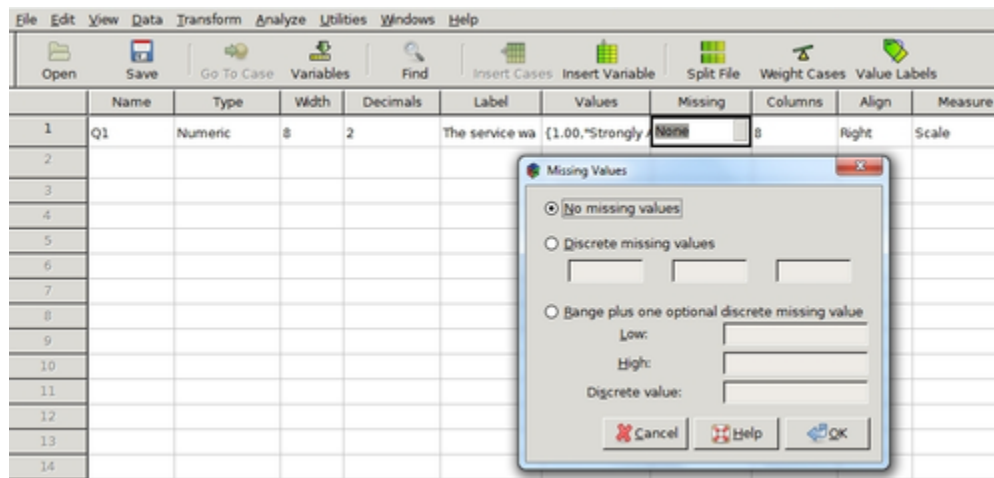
File Edit View Data Transform Analyze Utilities Windows Help

Open Save Go To Case Variables Find Insert Cases Insert Variable Split File Weight Cases Value Labels

| | Name | Type | Width | Decimals | Label | Values | Missing | Columns | Align | Measure |
|---|---|---|---|---|---|---|---|---|---|---|
| 1 | Q1 | Numeric | 8 | 2 | The service wa | {1.00,"Strongly | None | 8 | Right | Scale |
| 2 | | | | | | | | | | |
| 3 | | | | | | | | | | |
| 4 | | | | | | | | | | |
| 5 | | | | | | | | | | |
| 6 | | | | | | | | | | |
| 7 | | | | | | | | | | |
| 8 | | | | | | | | | | |
| 9 | | | | | | | | | | |
| 10 | | | | | | | | | | |
| 11 | | | | | | | | | | |
| 12 | | | | | | | | | | |
| 13 | | | | | | | | | | |
| 14 | | | | | | | | | | |

Missing Values

No missing values

Discrete missing values

Range plus one optional discrete missing value

Low:

High:

Discrete value:

Cancel Help OK